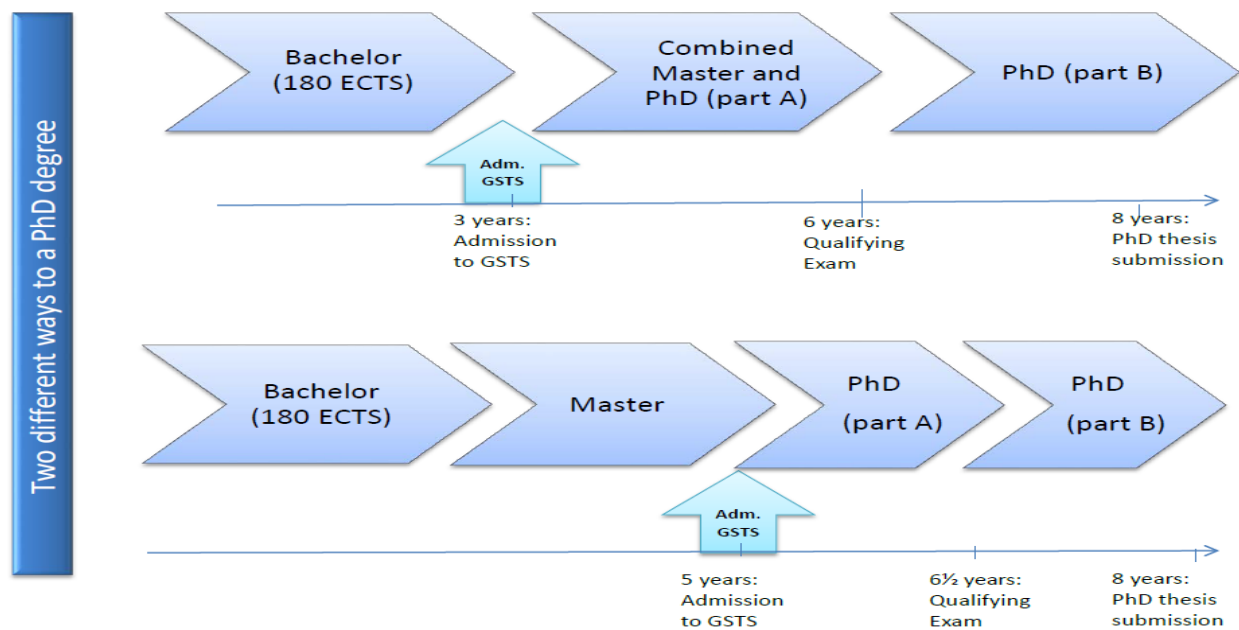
Two different ways to a PhD degree

Bachelor (180 ECTS)

Combined Master and PhD (part A)

PhD (part B)

Adm. GSTS

3 years: Admission to GSTS

6 years: Qualifying Exam

8 years: PhD thesis submission

Bachelor (180 ECTS)

Master

PhD (part A)

PhD (part B)

Adm. GSTS

5 years: Admission to GSTS

6½ years: Qualifying Exam

8 years: PhD thesis submission